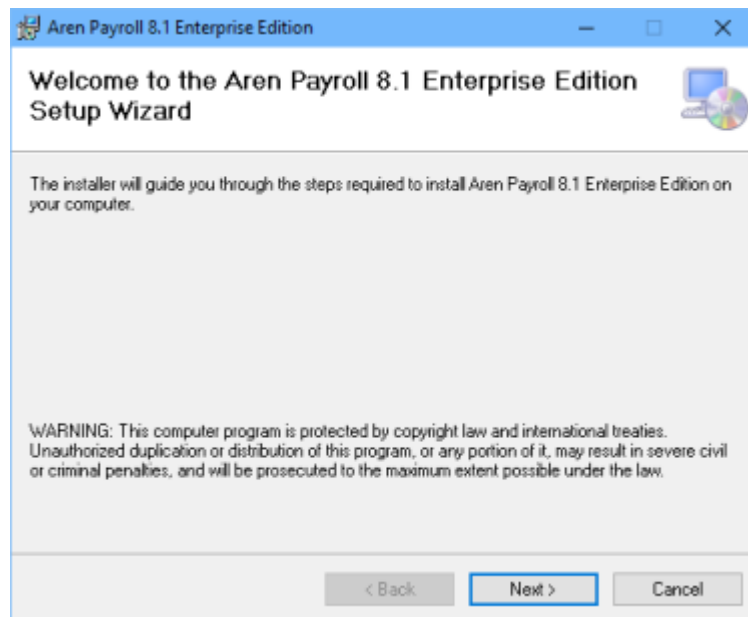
Aren Payroll 8.1 Enterprise Edition

Welcome to the Aren Payroll 8.1 Enterprise Edition Setup Wizard

The installer will guide you through the steps required to install Aren Payroll 8.1 Enterprise Edition on your computer.

WARNING: This computer program is protected by copyright law and international treaties. Unauthorized duplication or distribution of this program, or any portion of it, may result in severe civil or criminal penalties, and will be prosecuted to the maximum extent possible under the law.

< Back

Next >

Cancel